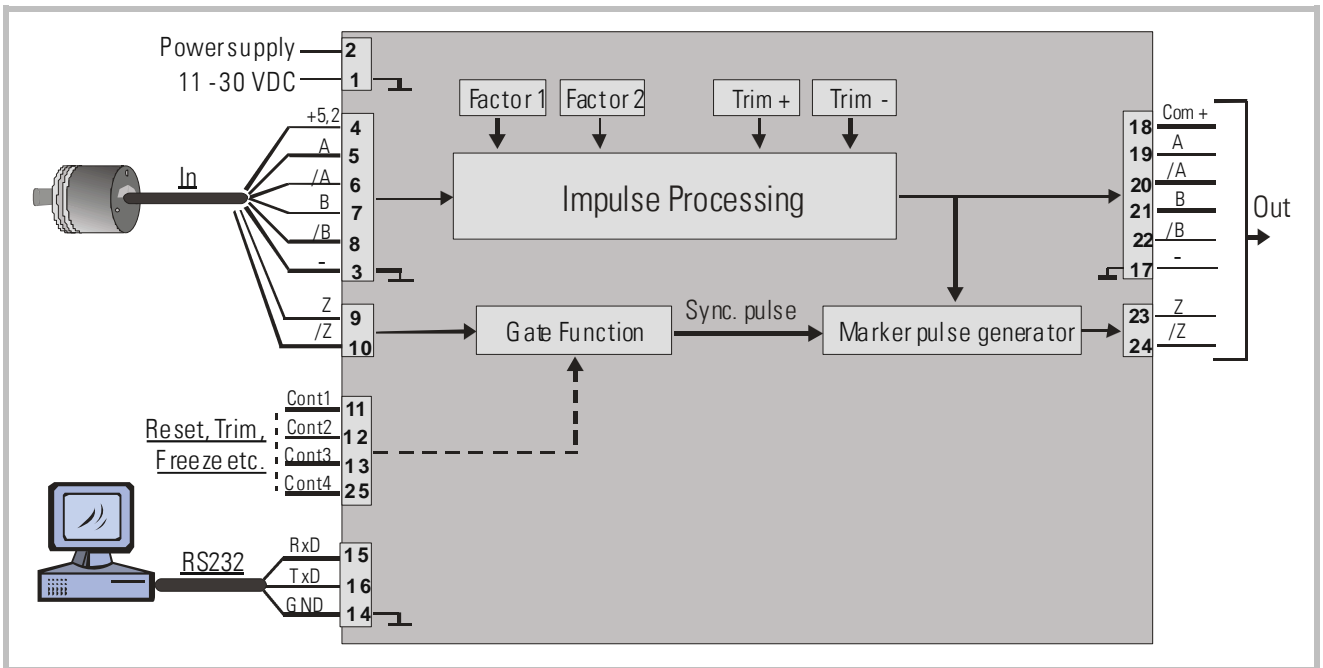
Powersupply 2
11 -30 VDC 1

+5,2 4
A 5
/A 6
B 7
/B 8
- 3
In

Z 9
/Z 10

Cont1 11
Cont2 12
Cont3 13
Cont4 25
Reset, Trim, Freeze etc.

RS232
RxD 15
TxD 16
GND 14

Factor 1
Factor 2
Trim +
Trim -

Impulse Processing

Gate Function
Sync. pulse
Marker pulse generator

Com + 18
A 19
/A 20
B 21
/B 22
- 17
Z 23
/Z 24
Out